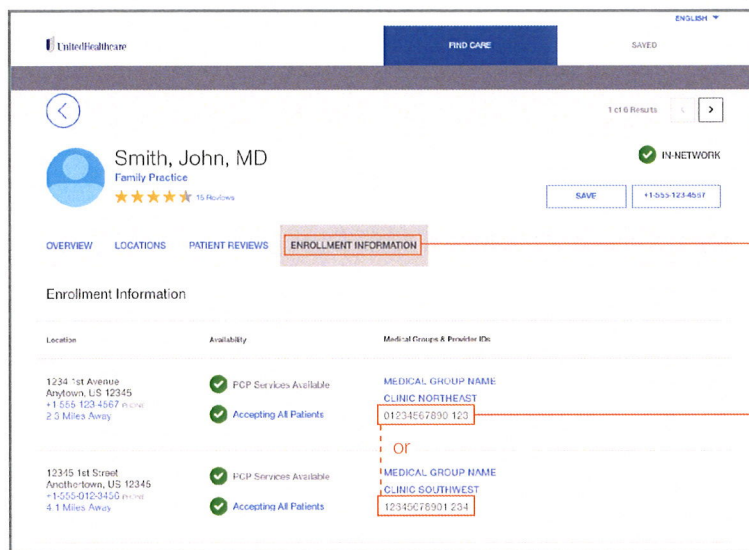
ENGLISH ▼

UnitedHealthcare

FIND CARE

SAVED

1 of 6 Results

Smith, John, MD

Family Practice

15 Reviews

IN-NETWORK

SAVE

+1-555-123-4567

OVERVIEW LOCATIONS PATIENT REVIEWS ENROLLMENT INFORMATION

Enrollment Information

| Location | Availability | Medical Groups & Provider IDs |
|---|---|---|
| 1234 1st Avenue Anytown, US 12345 +1-555-123-4567 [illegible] 2.3 Miles Away | PCP Services Available Accepting All Patients | MEDICAL GROUP NAME CLINIC NORTHEAST 01234567890 123 |
| | | or |
| 12345 1st Street Anothertown, US 12345 +1-555-012-3456 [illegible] 4.1 Miles Away | PCP Services Available Accepting All Patients | MEDICAL GROUP NAME CLINIC SOUTHWEST 12345678901 234 |